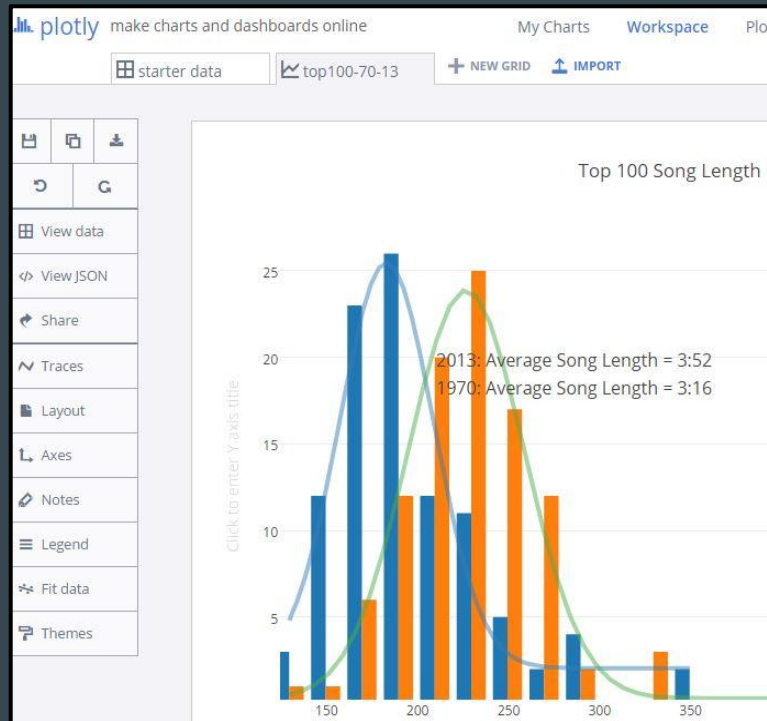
plotly make charts and dashboards online My Charts Workspace Plo

starter data top100-70-13 + NEW GRID IMPORT

View data
View JSON
Share
Traces
Layout
Axes
Notes
Legend
Fit data
Themes

Top 100 Song Length

Click to enter Y axis title

2013: Average Song Length = 3:52
1970: Average Song Length = 3:16

25
20
15
10
5

150 200 250 300 350